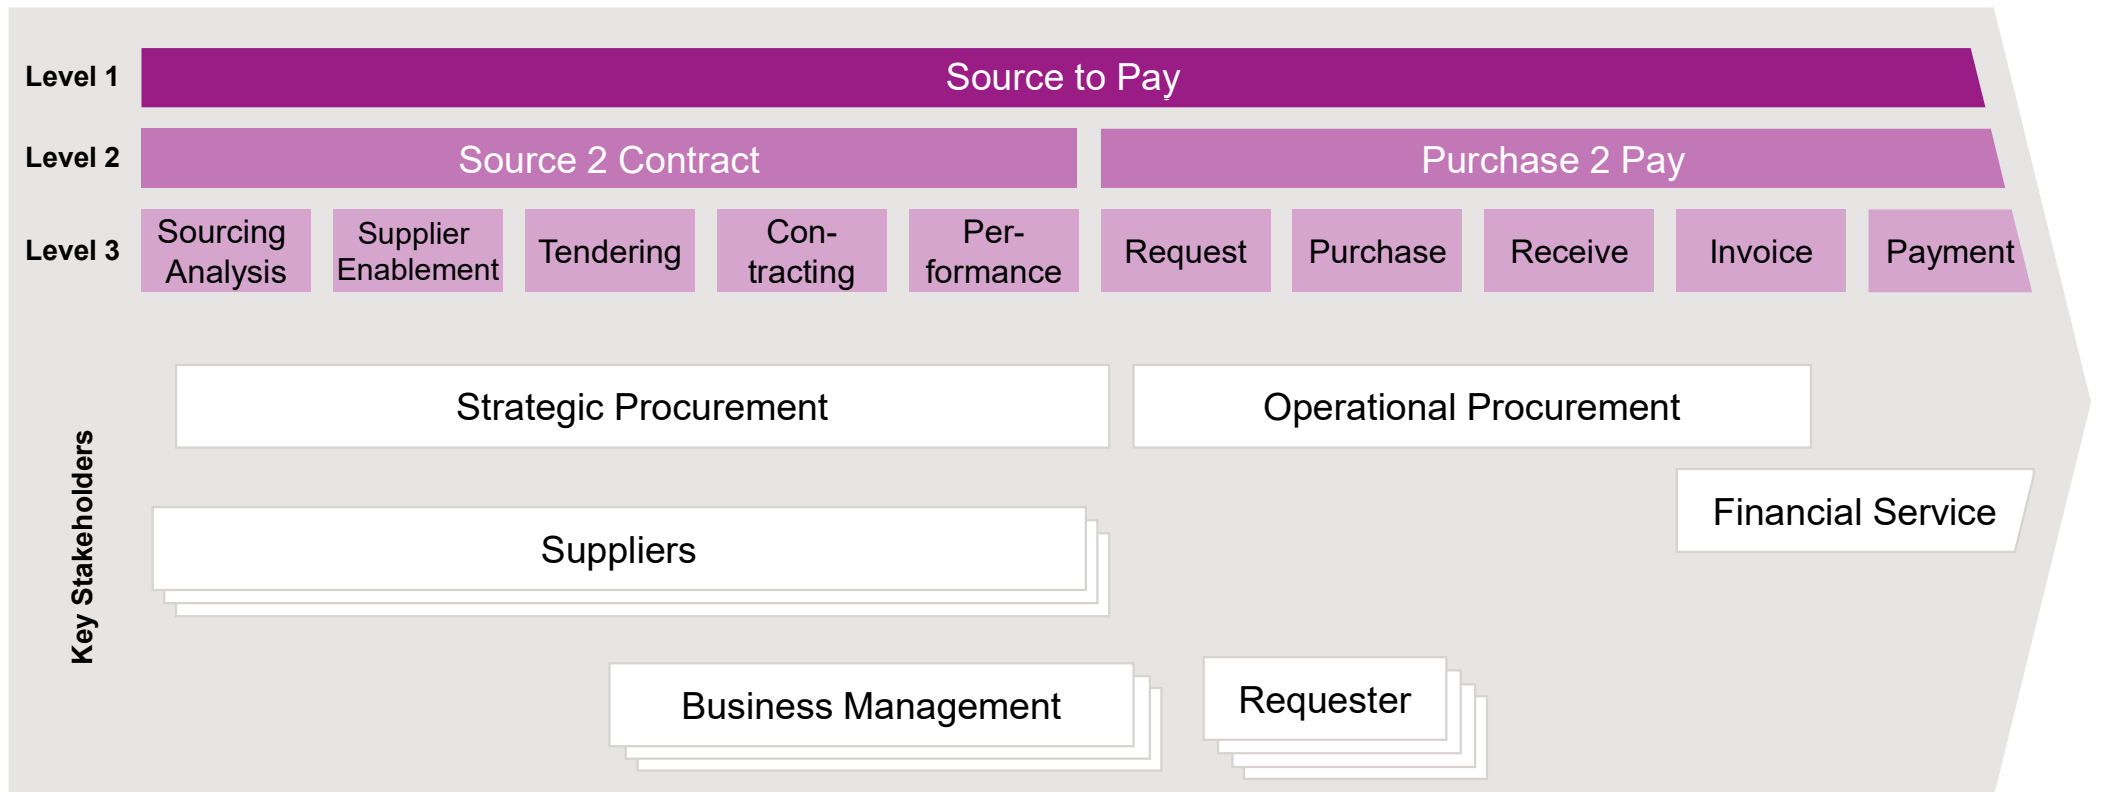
Level 1 Source to Pay

Level 2 Source 2 Contract Purchase 2 Pay

Level 3 Sourcing Analysis Supplier Enablement Tendering Contracting Performance Request Purchase Receive Invoice Payment

Key Stakeholders

Strategic Procurement

Operational Procurement

Financial Service

Suppliers

Business Management

Requester